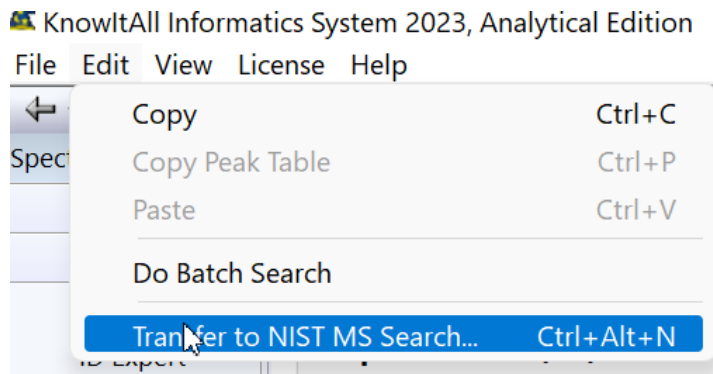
KnowItAll Informatics System 2023, Analytical Edition
File Edit View License Help

Spect

Copy Ctrl+C
Copy Peak Table Ctrl+P
Paste Ctrl+V
Do Batch Search
Tran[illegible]fer to NIST MS Search... Ctrl+Alt+N

ID Expert